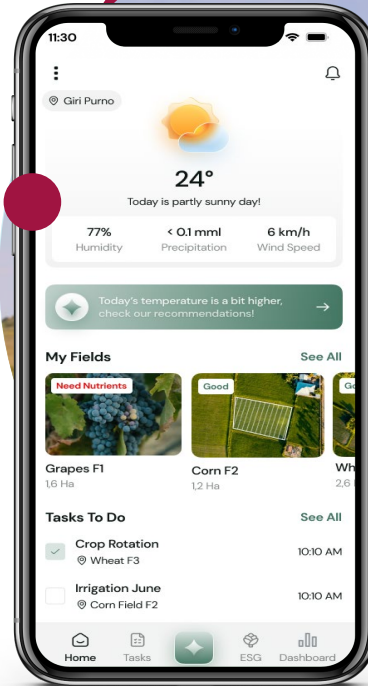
11:30

Giri Purno

24°

Today is partly sunny day!

77%
Humidity

< 0.1 mml
Precipitation

6 km/h
Wind Speed

Today's temperature is a bit higher, check our recommendations!

My Fields

See All

Need Nutrients

Grapes F1
1,6 Ha

Good

Corn F2
1,2 Ha

Go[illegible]

Wh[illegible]
2,6 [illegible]

Tasks To Do

See All

Crop Rotation
Wheat F3

10:10 AM

Irrigation June
Corn Field F2

10:10 AM

Home
Tasks
ESG
Dashboard